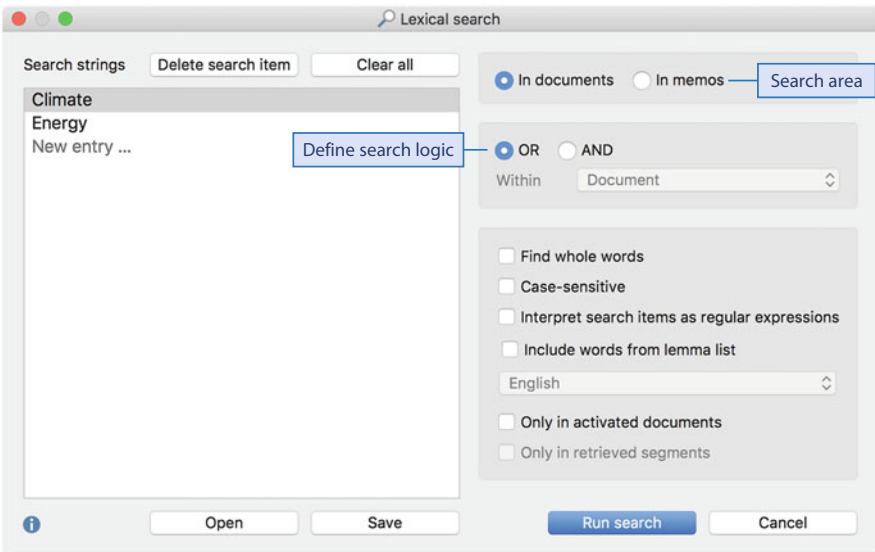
Lexical search

Search strings
Delete search item
Clear all

Climate
Energy
New entry ...

In documents
In memos
Search area

Define search logic
OR
AND
Within
Document

Find whole words
Case-sensitive
Interpret search items as regular expressions
Include words from lemma list
English
Only in activated documents
Only in retrieved segments

Open
Save
Run search
Cancel